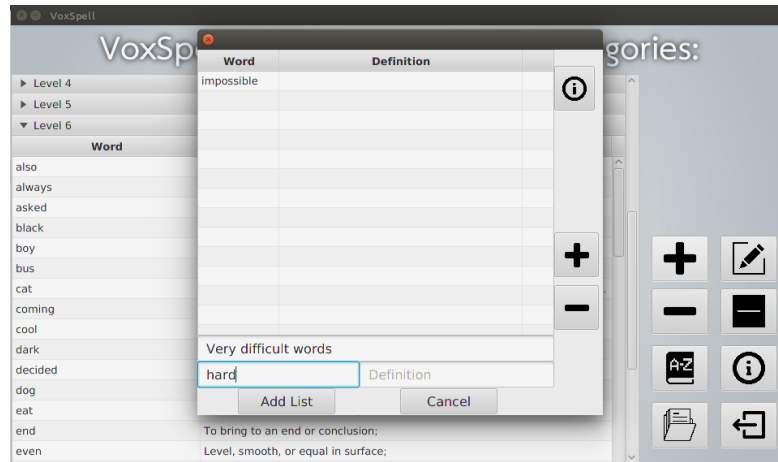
VoxSpell

VoxSp

gories:

Level 4
Level 5
Level 6

| Word |
|---|
| also |
| always |
| asked |
| black |
| boy |
| bus |
| cat |
| coming |
| cool |
| dark |
| decided |
| dog |
| eat |
| end |
| even |

| Word | Definition |
|---|---|
| impossible | |

Very difficult words

hard

Definition

Add List

Cancel

To bring to an end or conclusion;

Level, smooth, or equal in surface;